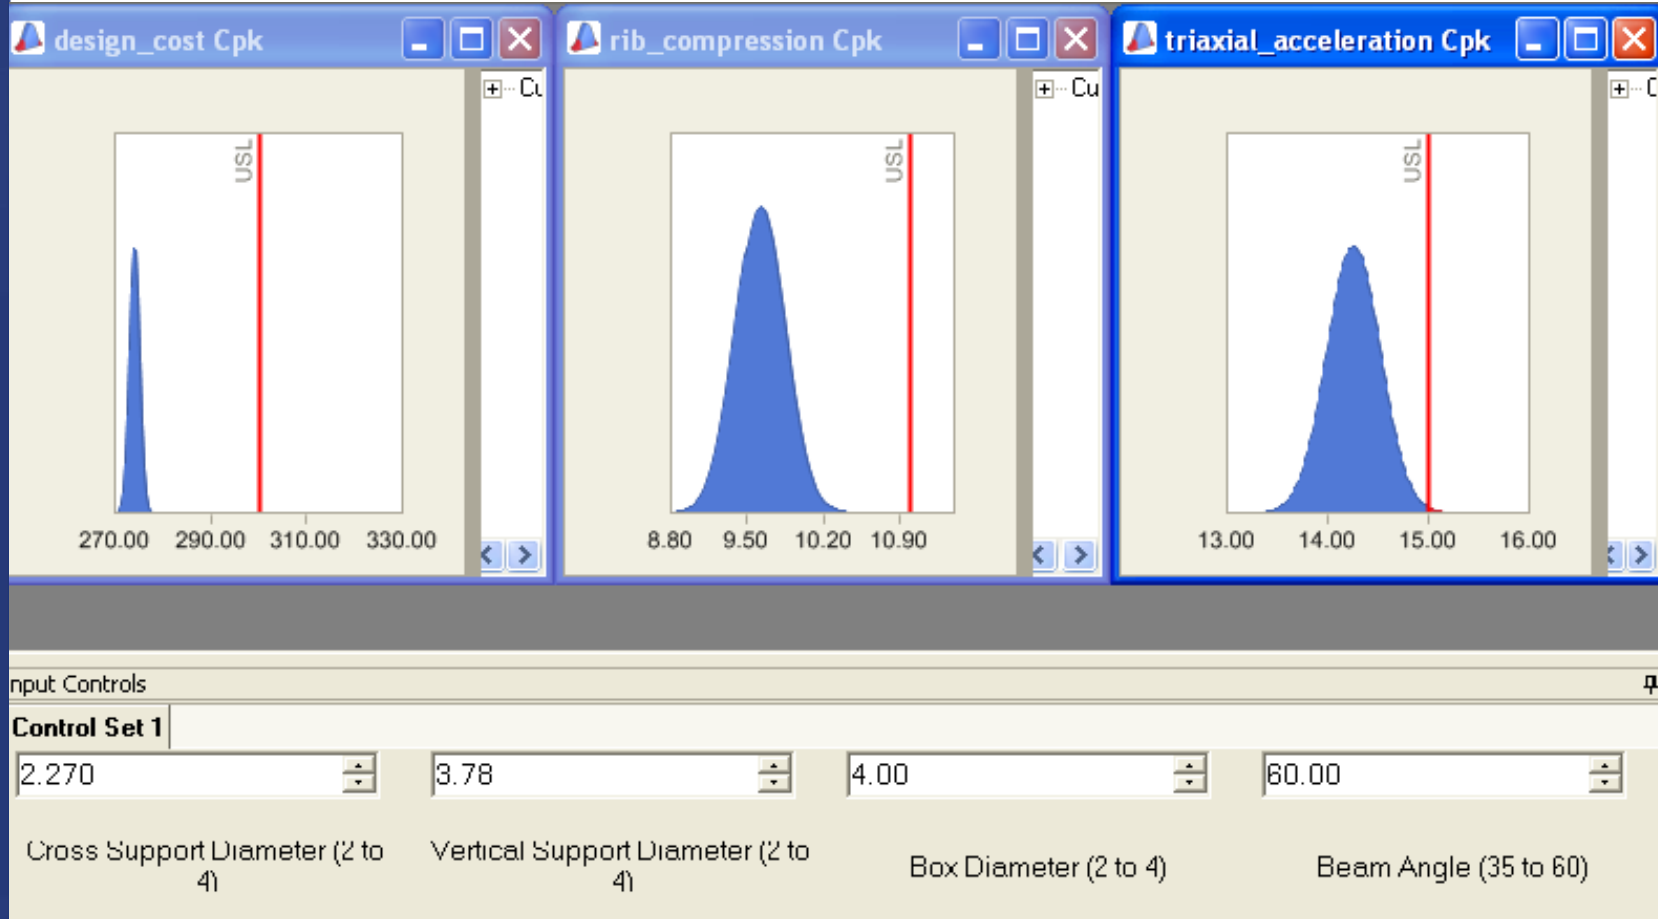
design_cost Cpk

Cu

USL

270.00 290.00 310.00 330.00

rib_compression Cpk

Cu

USL

8.80 9.50 10.20 10.90

triaxial_acceleration Cpk

C

USL

13.00 14.00 15.00 16.00

nput Controls

Control Set 1

2.270

3.78

4.00

60.00

Cross Support Diameter (2 to 4)

Vertical Support Diameter (2 to 4)

Box Diameter (2 to 4)

Beam Angle (35 to 60)